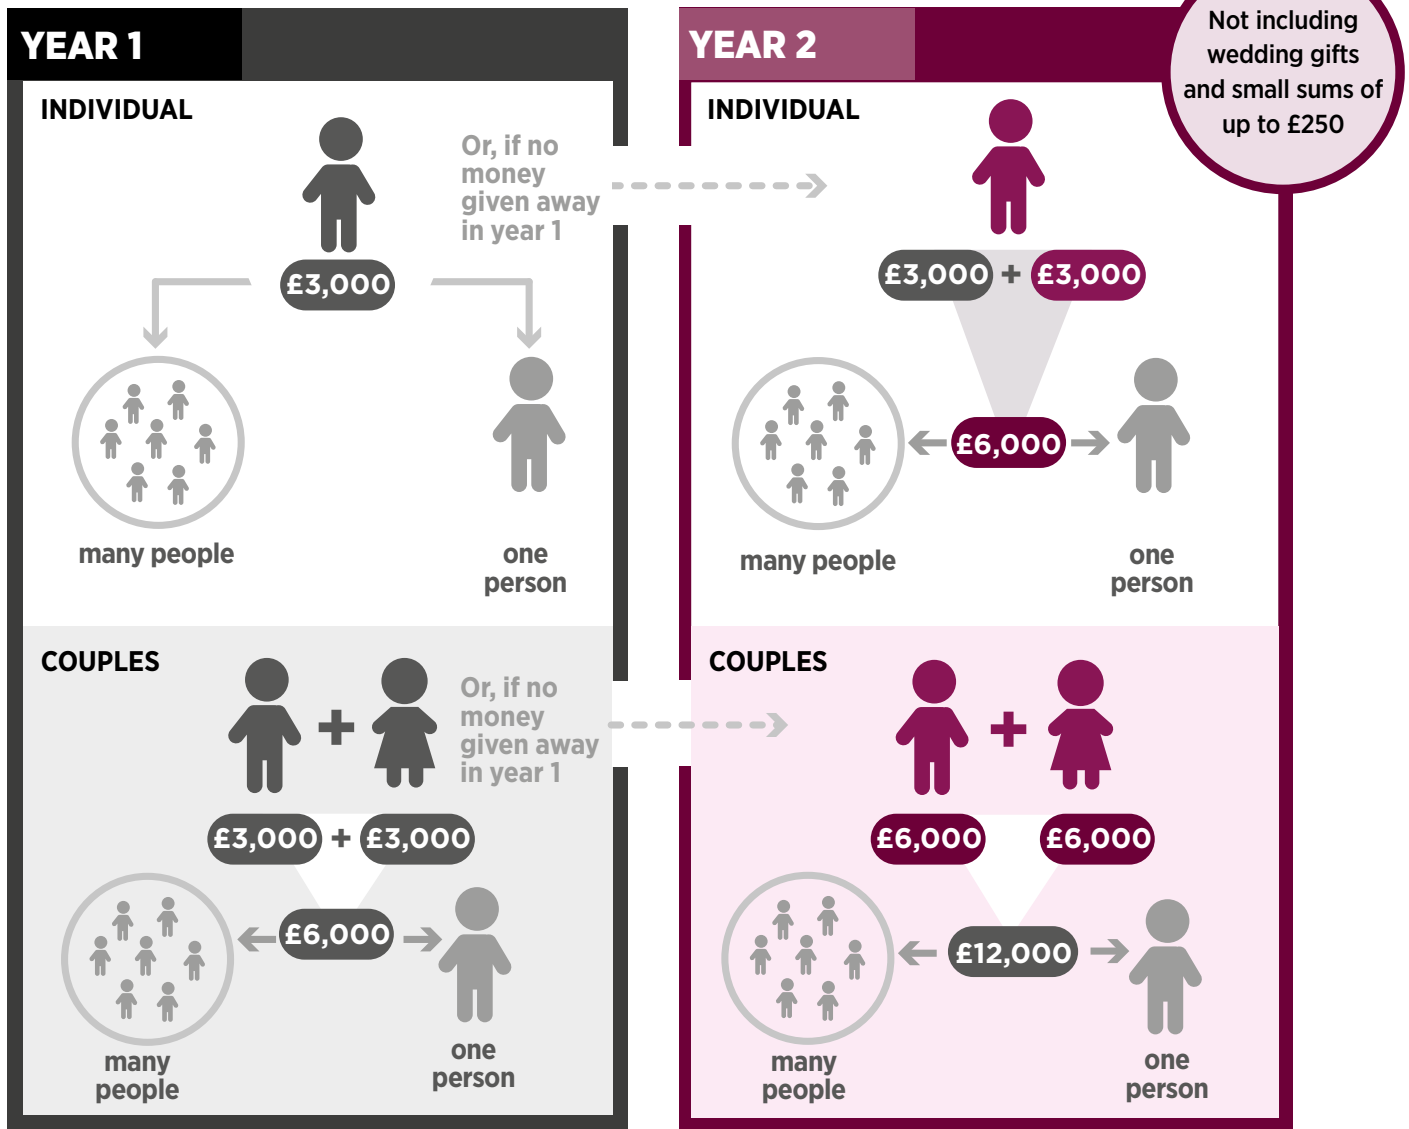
YEAR 1

INDIVIDUAL

£3,000

Or, if no money given away in year 1

many people

one person

COUPLES

+

Or, if no money given away in year 1

£3,000 + £3,000

£6,000

many people

one person

YEAR 2

Not including wedding gifts and small sums of up to £250

INDIVIDUAL

£3,000 + £3,000

£6,000

many people

one person

COUPLES

+

£6,000

£6,000

£12,000

many people

one person